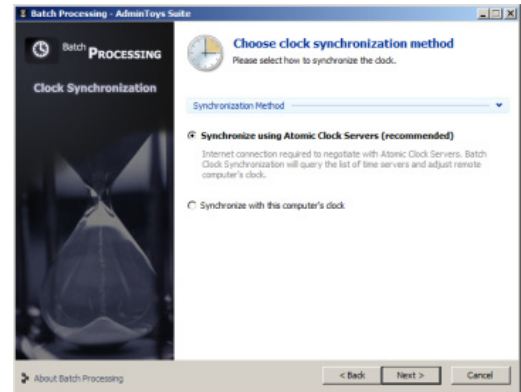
Batch Processing - AdminToys Suite

Batch PROCESSING

Clock Synchronization

Choose clock synchronization method

Please select how to synchronize the clock.

Synchronization Method

Synchronize using Atomic Clock Servers (recommended)

Internet connection required to negotiate with Atomic Clock Servers. Batch Clock Synchronization will query the list of time servers and adjust remote computer's clock.

Synchronize with this computer's clock

About Batch Processing

< Back

Next >

Cancel